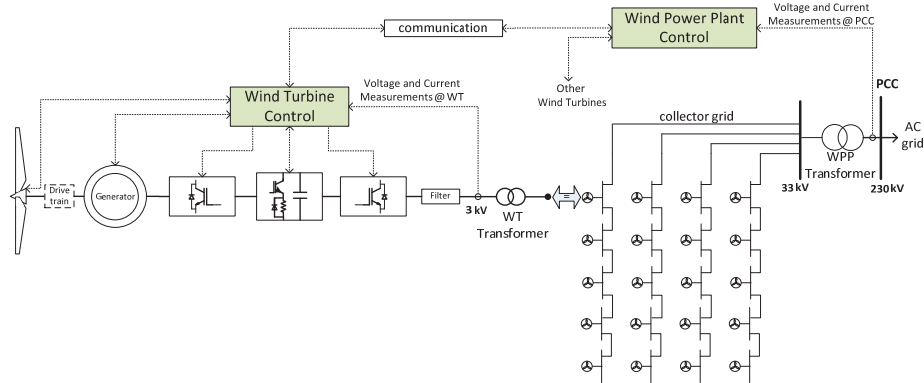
communication

Wind Power Plant Control

Voltage and Current Measurements @ PCC

Other Wind Turbines

Wind Turbine Control

Voltage and Current Measurements @ WT

PCC

AC grid

collector grid

Drive train

Generator

Filter

3 kV

WT Transformer

WPP Transformer

33 kV

230 kV